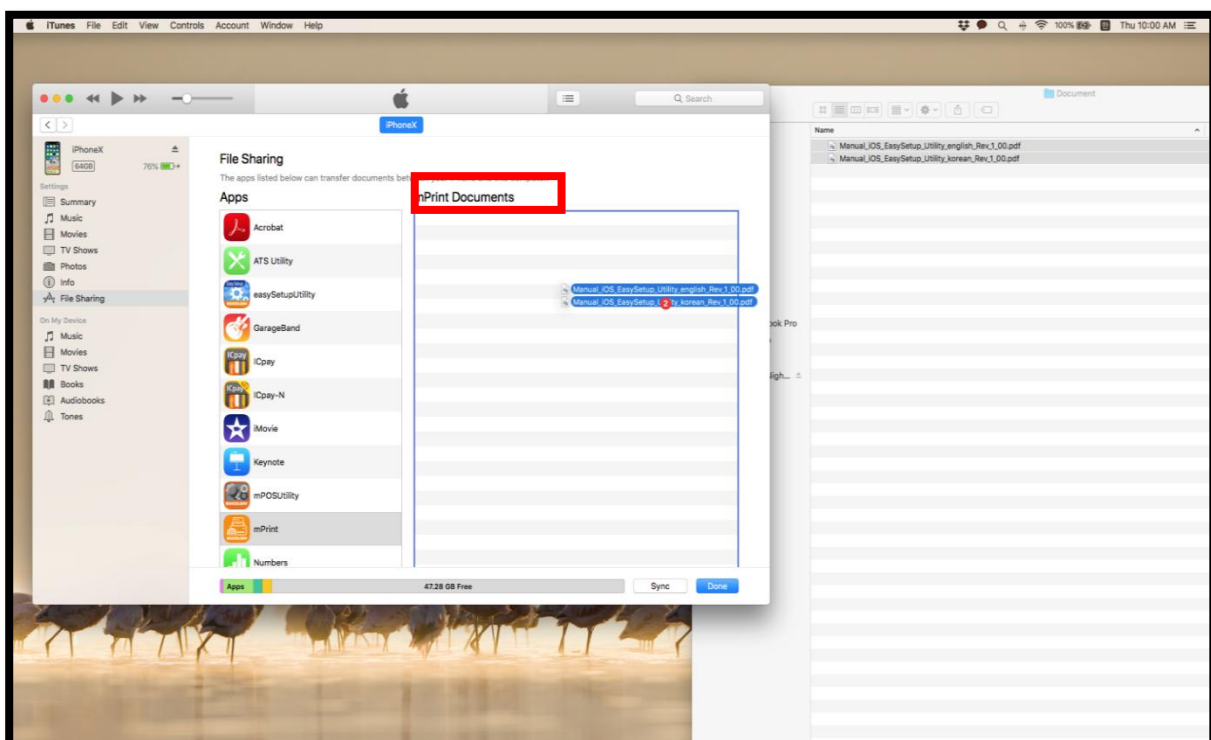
iTunes File Edit View Controls Account Window Help

100% Thu 10:00 AM

Search

iPhoneX

iPhoneX
64GB
76%

Settings
Summary
Music
Movies
TV Shows
Photos
Info
File Sharing

On My Device
Music
Movies
TV Shows
Books
Audiobooks
Tones

File Sharing
The apps listed below can transfer documents bet

Apps
Acrobat
ATS Utility
easySetupUtility
GarageBand
ICpay
ICpay-N
iMovie
Keynote
mPOSUtility
mPrint
Numbers

mPrint Documents

Manual_iOS_EasySetup_Utility_english_Rev_1_00.pdf
Manual_iOS_EasySetup_U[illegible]ty_korean_Rev_1_00.pdf
2

Apps
47.28 GB Free
Sync
Done

Document
Name
Manual_iOS_EasySetup_Utility_english_Rev_1_00.pdf
Manual_iOS_EasySetup_Utility_korean_Rev_1_00.pdf

ook Pro
igh...